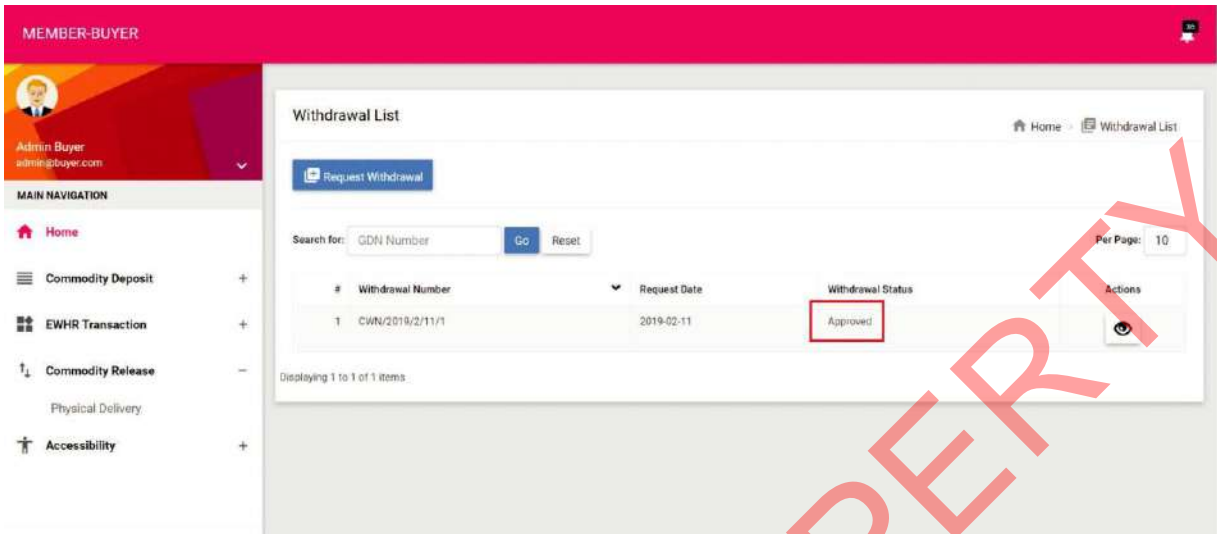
MEMBER-BUYER

Admin Buyer
admin@buyer.com

MAIN NAVIGATION

Home

Commodity Deposit +

EWHR Transaction +

Commodity Release −

Physical Delivery

Accessibility +

Withdrawal List

Home > Withdrawal List

Request Withdrawal

Search for: GDN Number Go Reset

Per Page: 10

| # | Withdrawal Number | Request Date | Withdrawal Status | Actions |
|---|---|---|---|---|
| 1 | CWN/2019/2/11/1 | 2019-02-11 | Approved | |

Displaying 1 to 1 of 1 items

PERTY